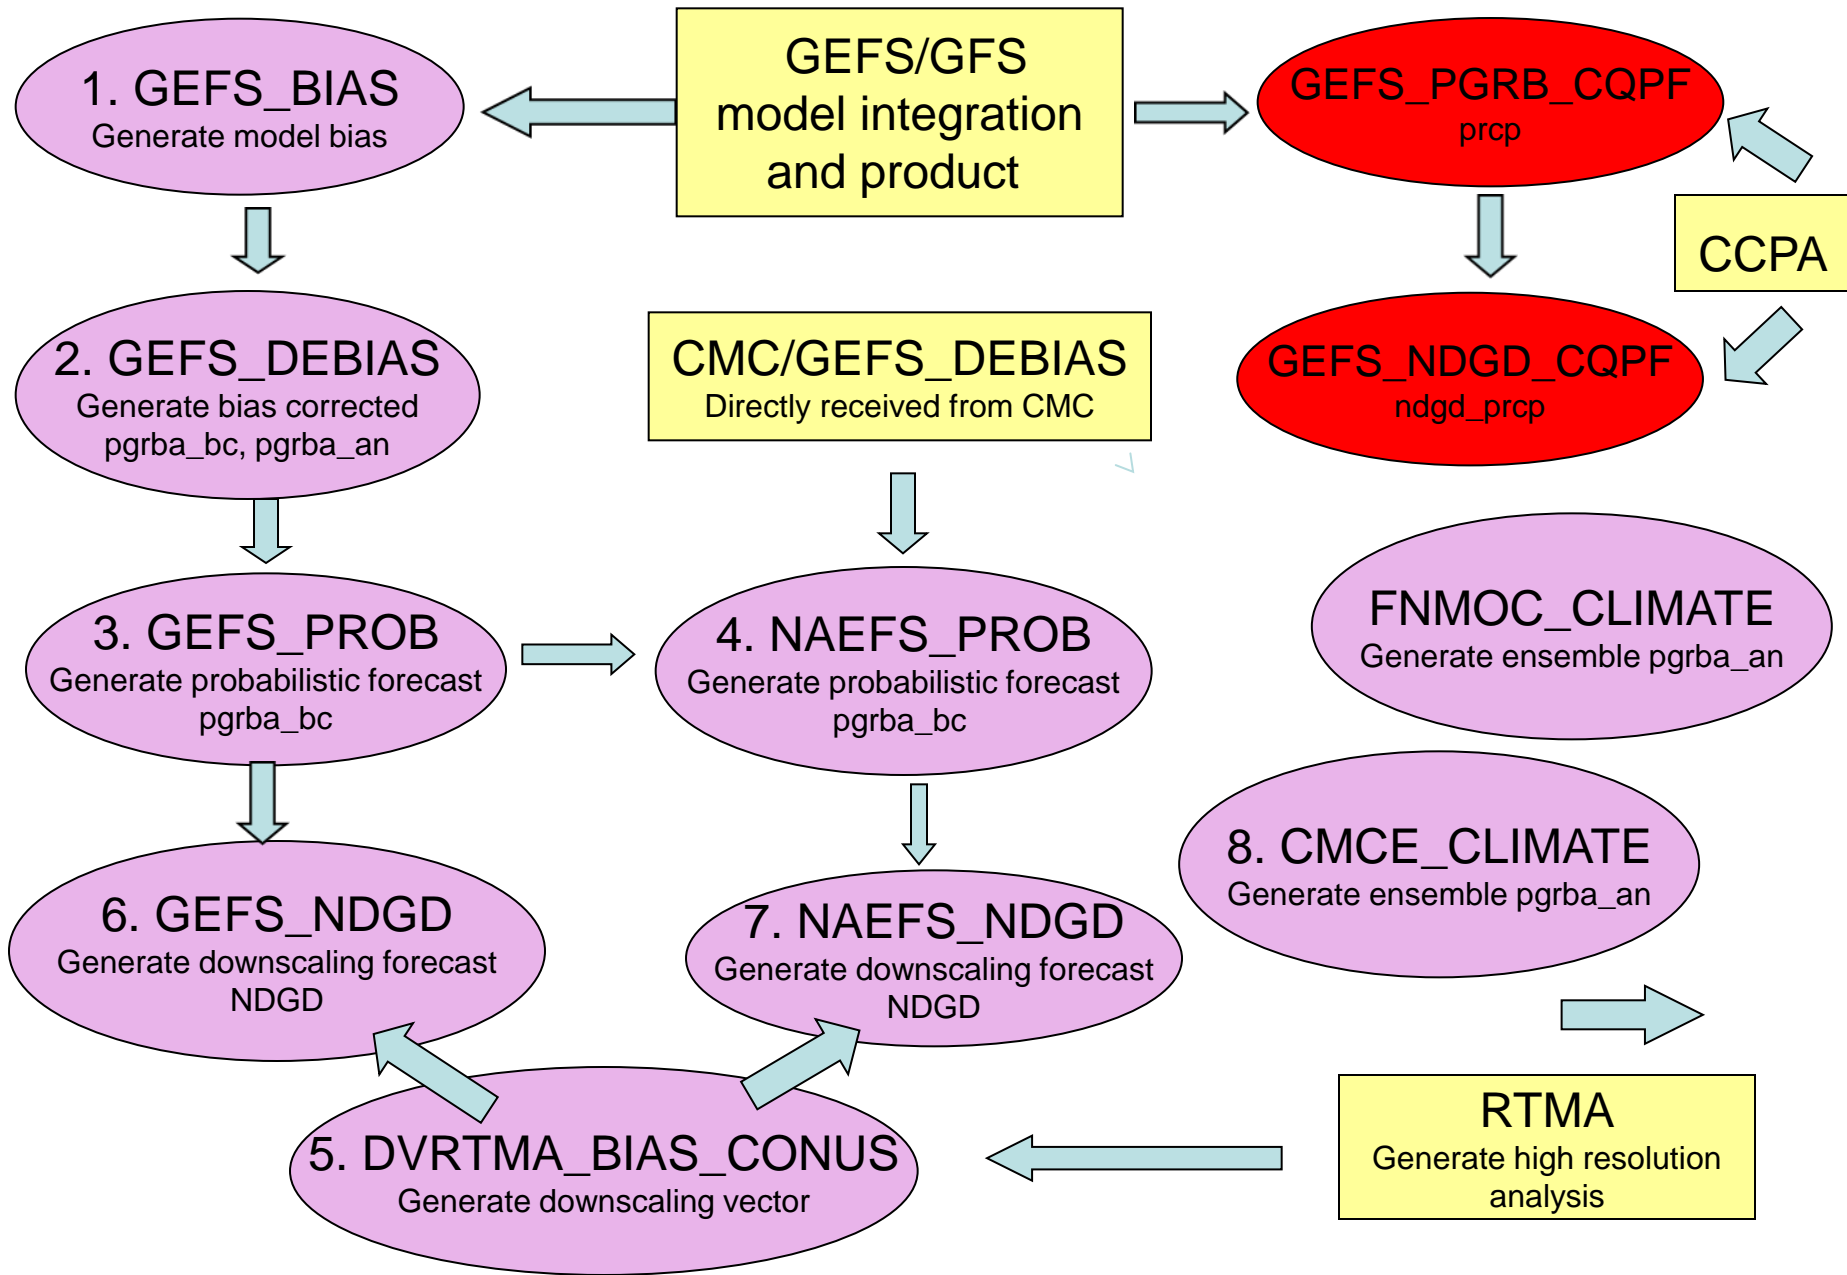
1. GEFS_BIAS
Generate model bias

GEFS/GFS
model integration
and product

GEFS_PGRB_CQPF
prcp

CCPA

2. GEFS_DEBIAS
Generate bias corrected
pgrba_bc, pgrba_an

CMC/GEFS_DEBIAS
Directly received from CMC

GEFS_NDGD_CQPF
ndgd_prcp

FNMOC_CLIMATE
Generate ensemble pgrba_an

3. GEFS_PROB
Generate probabilistic forecast
pgrba_bc

4. NAEFS_PROB
Generate probabilistic forecast
pgrba_bc

8. CMCE_CLIMATE
Generate ensemble pgrba_an

6. GEFS_NDGD
Generate downscaling forecast
NDGD

7. NAEFS_NDGD
Generate downscaling forecast
NDGD

RTMA
Generate high resolution
analysis

5. DVRTMA_BIAS_CONUS
Generate downscaling vector